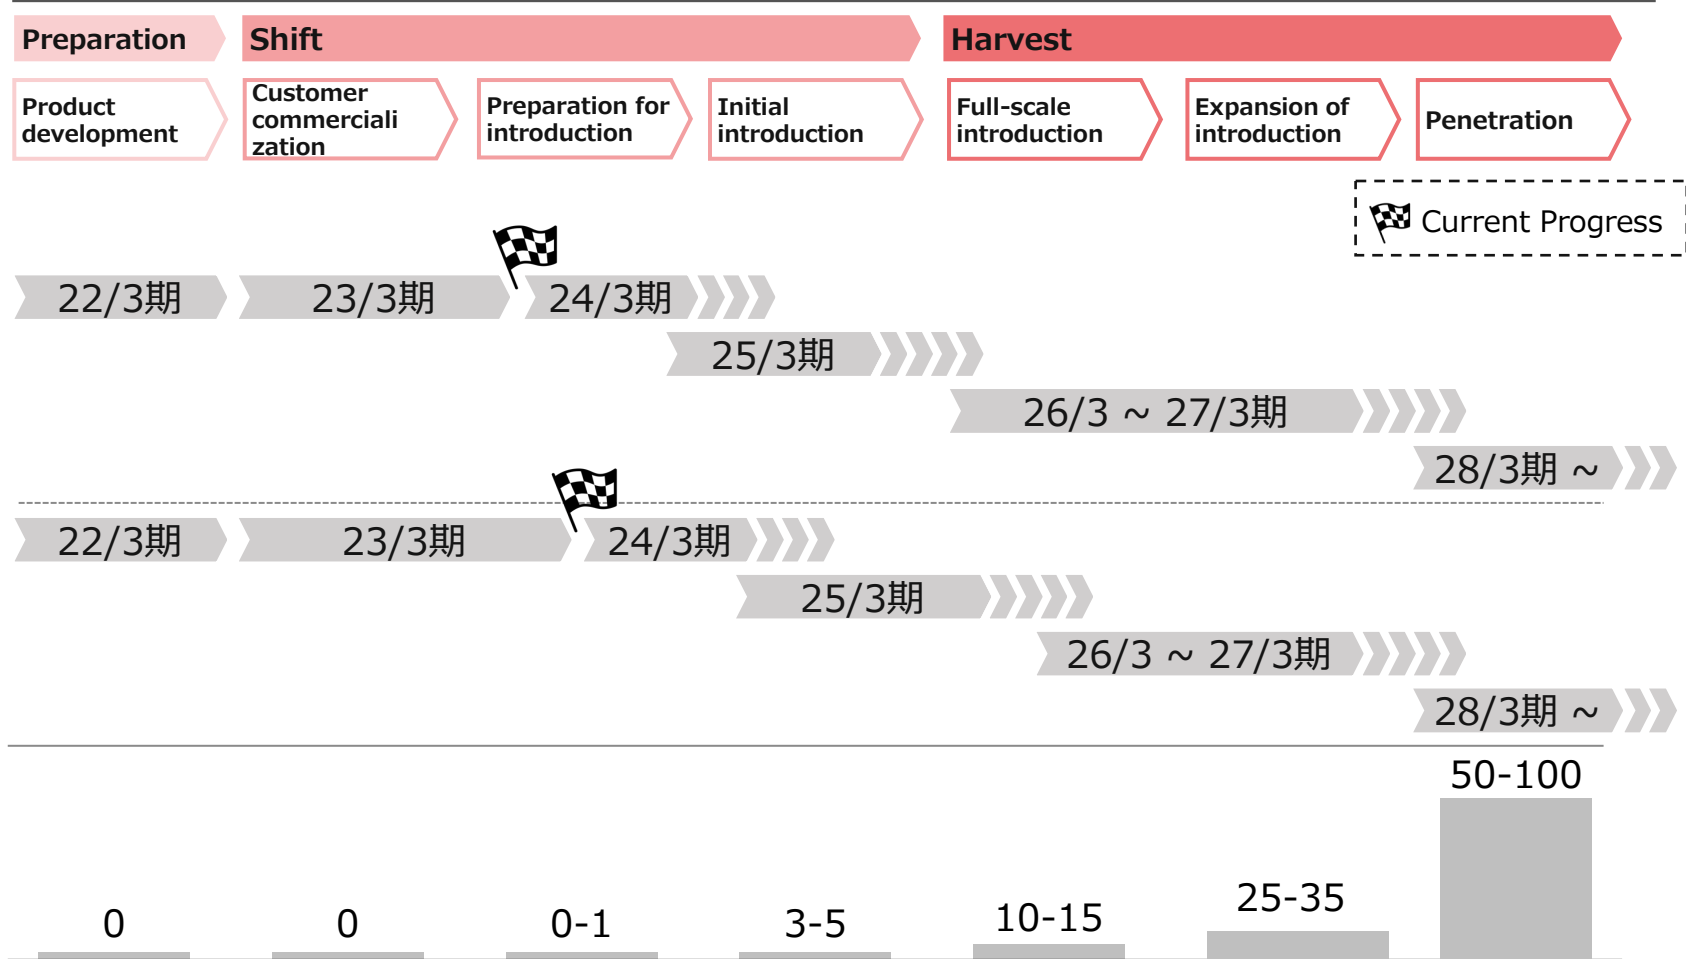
Preparation

Shift

Harvest

Product development

Customer commercialization

Preparation for introduction

Initial introduction

Full-scale introduction

Expansion of introduction

Penetration

Current Progress

22/3期

23/3期

24/3期

25/3期

26/3 ~ 27/3期

28/3期 ~

22/3期

23/3期

24/3期

25/3期

26/3 ~ 27/3期

28/3期 ~

0

0

0-1

3-5

10-15

25-35

50-100